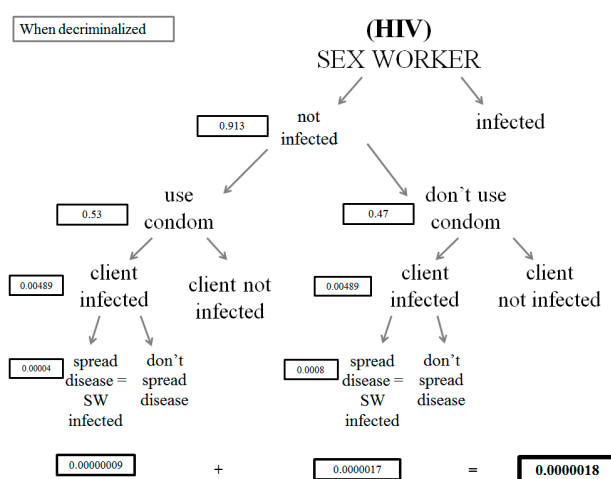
When decriminalized

(HIV)
SEX WORKER

0.913

not infected

infected

use condom

0.53

don`t use condom

0.47

0.00489

client infected

client not infected

0.00489

client infected

client not infected

0.00004

spread disease = SW infected

don't spread disease

0.0008

spread disease = SW infected

don't spread disease

0.00000009 + 0.0000017 = 0.0000018